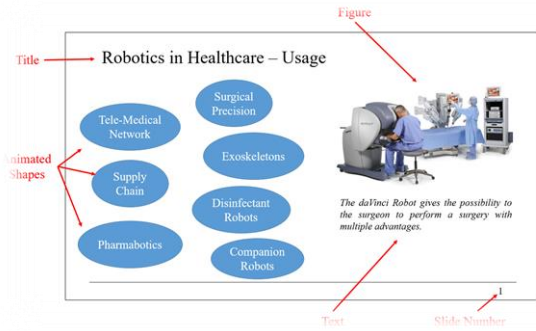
Figure

Title

Robotics in Healthcare – Usage

Animated Shapes

Tele-Medical Network

Surgical Precision

Supply Chain

Exoskeletons

Disinfectant Robots

Pharmabotics

Companion Robots

The daVinci Robot gives the possibility to the surgeon to perform a surgery with multiple advantages.

1

Text

Slide Number